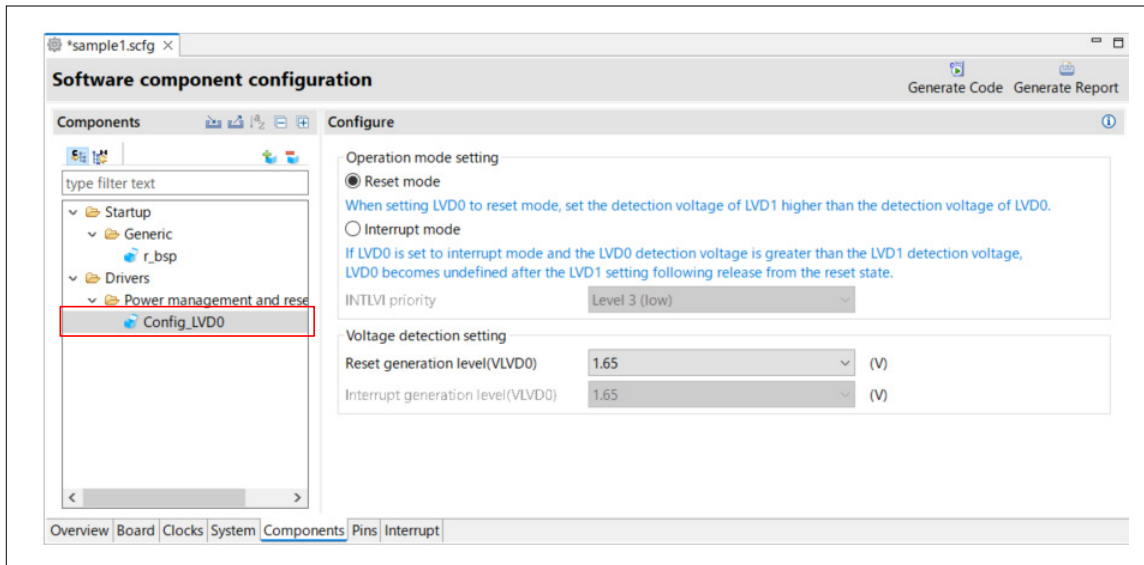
*sample1.scfg ×

Software component configuration

Generate Code Generate Report

Components

Configure

type filter text

Startup
Generic
r_bsp
Drivers
Power management and rese
Config_LVD0

Operation mode setting

Reset mode

When setting LVD0 to reset mode, set the detection voltage of LVD1 higher than the detection voltage of LVD0.

Interrupt mode

If LVD0 is set to interrupt mode and the LVD0 detection voltage is greater than the LVD1 detection voltage, LVD0 becomes undefined after the LVD1 setting following release from the reset state.

INTLVI priority Level 3 (low)

Voltage detection setting

Reset generation level(VLVD0) 1.65 (V)

Interrupt generation level(VLVD0) 1.65 (V)

Overview Board Clocks System Components Pins Interrupt